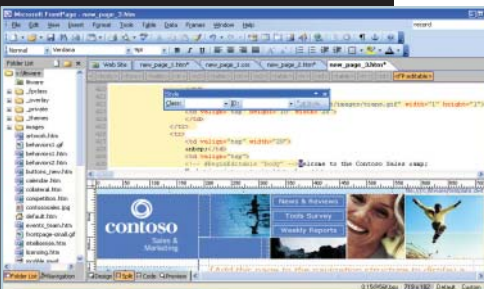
Microsoft FrontPage - new_page_3.htm

File Edit View Insert Format Tools Table Data Frames Window Help

Normal Verdana

Folder List

Web Site new_page_1.htm* new_page_1.css new_page_2.htm* new_page_3.htm*

Style

Class:

</tr>
<td valign="top" width="20">
<td valign="top">
Welcome to the Contoso Sales

_fpclass
_overlay
_private
_themes
images
artwork.htm
behaviors1.gif
behaviors1.htm
behaviors2.htm
buttons_new.htm
calendar.htm
collateral.htm
competitors.htm
contosoweb.jpg
default.htm
events_team.htm
frontpage-small.gif
intellisense.htm
licensing.htm

contoso
Sales & Marketing

News & Reviews
Tools Survey
Weekly Reports

Folder List Navigation

Design Split Code Preview

Editable

Default Custom